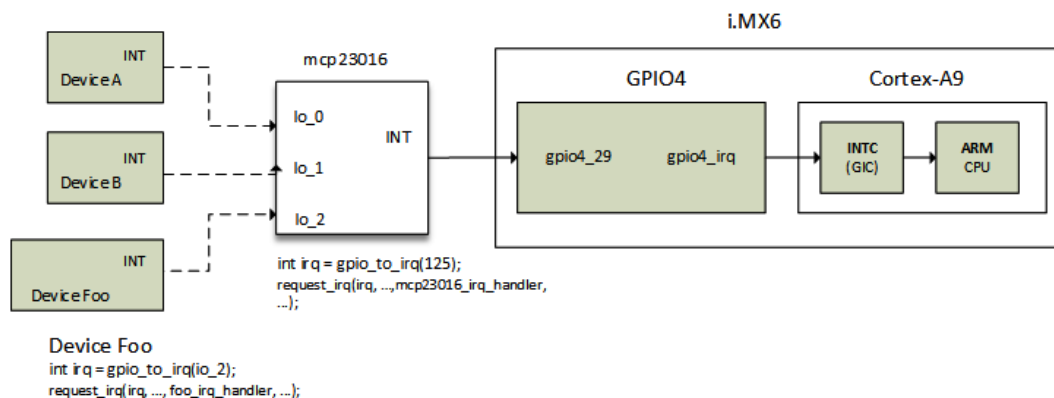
INT
Device A

INT
Device B

INT
Device Foo

mcp23016

Io_0
Io_1
Io_2
INT

int irq = gpio_to_irq(125);
request_irq(irq, ...,mcp23016_irq_handler, ...);

i.MX6

GPIO4

gpio4_29
gpio4_irq

Cortex-A9

INTC
(GIC)

ARM
CPU

Device Foo
int irq = gpio_to_irq(io_2);
request_irq(irq, ..., foo_irq_handler, ...);